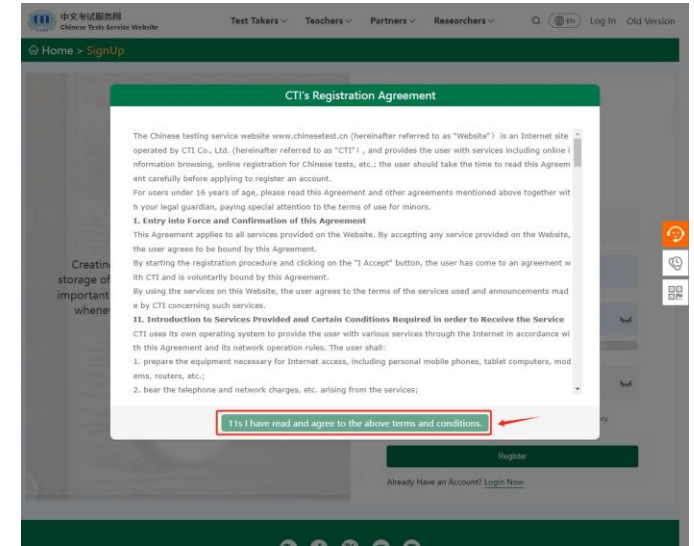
中文考试服务网
Chinese Tests Service Website

Test Takers Teachers Partners Researchers EN Log In Old Version

Home > SignUp

CTI's Registration Agreement

The Chinese testing service website www.chinesetest.cn (hereinafter referred to as "Website") is an Internet site operated by CTI Co., Ltd. (hereinafter referred to as "CTI"), and provides the user with services including online information browsing, online registration for Chinese tests, etc.; the user should take the time to read this Agreement carefully before applying to register an account.

For users under 16 years of age, please read this Agreement and other agreements mentioned above together with your legal guardian, paying special attention to the terms of use for minors.

I. Entry into Force and Confirmation of this Agreement

This Agreement applies to all services provided on the Website. By accepting any service provided on the Website, the user agrees to be bound by this Agreement.

By starting the registration procedure and clicking on the "I Accept" button, the user has come to an agreement with CTI and is voluntarily bound by this Agreement.

By using the services on this Website, the user agrees to the terms of the services used and announcements made by CTI concerning such services.

II. Introduction to Services Provided and Certain Conditions Required in order to Receive the Service

CTI uses its own operating system to provide the user with various services through the Internet in accordance with this Agreement and its network operation rules. The user shall:

1. prepare the equipment necessary for Internet access, including personal mobile phones, tablet computers, modems, routers, etc.;

2. bear the telephone and network charges, etc. arising from the services;

11s I have read and agree to the above terms and conditions.

Creatin
storage of
important
whene

Register

Already Have an Account? Login Now